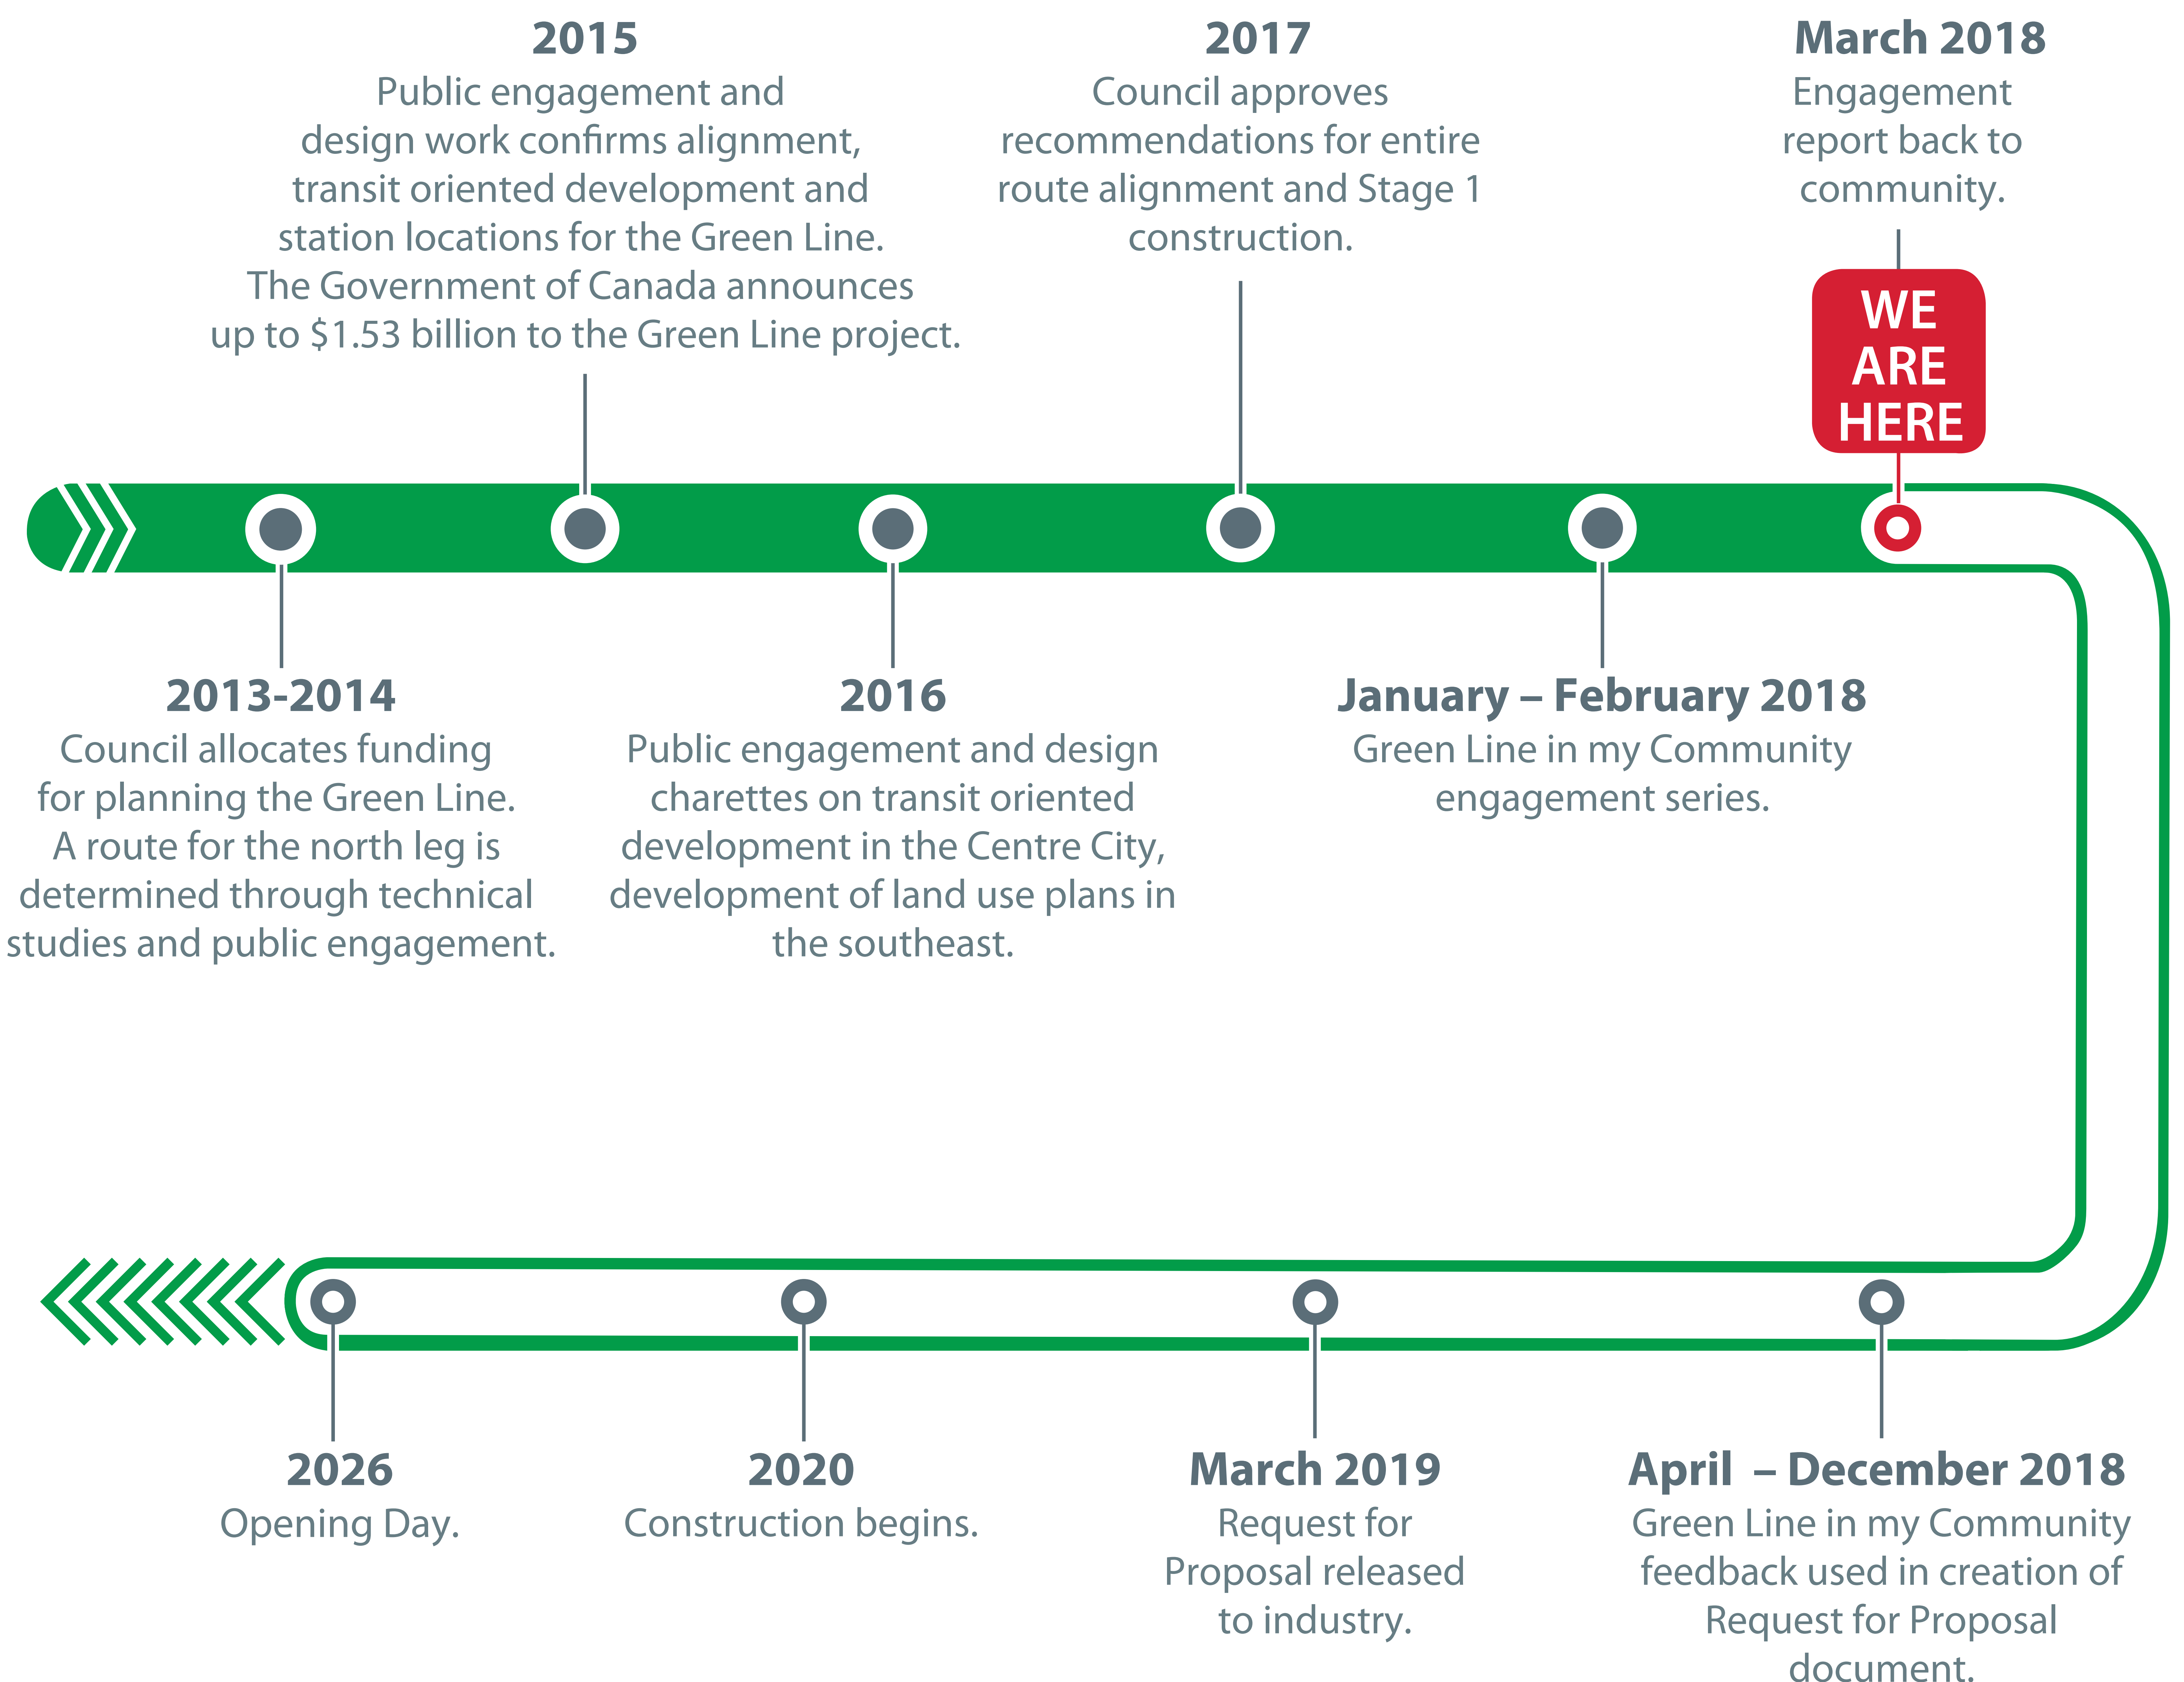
2015
Public engagement and design work confirms alignment, transit oriented development and station locations for the Green Line. The Government of Canada announces up to $1.53 billion to the Green Line project.

2017
Council approves recommendations for entire route alignment and Stage 1 construction.

March 2018
Engagement report back to community.

WE ARE HERE

2013-2014
Council allocates funding for planning the Green Line. A route for the north leg is determined through technical studies and public engagement.

2016
Public engagement and design charettes on transit oriented development in the Centre City, development of land use plans in the southeast.

January – February 2018
Green Line in my Community engagement series.

2026
Opening Day.

2020
Construction begins.

March 2019
Request for Proposal released to industry.

April – December 2018
Green Line in my Community feedback used in creation of Request for Proposal document.